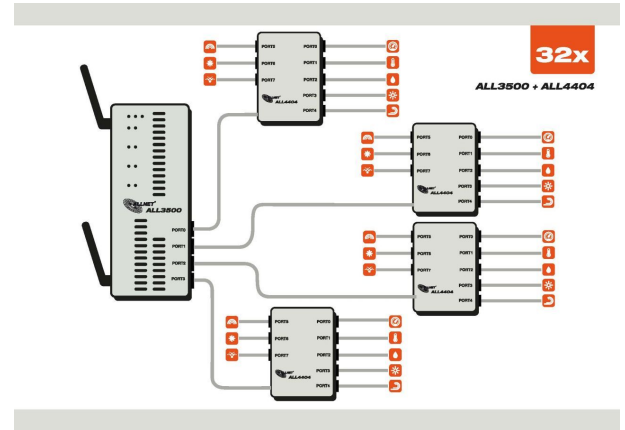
32x

ALL3500 + ALL4404

PORT5
PORT6
PORT7
PORT0
PORT1
PORT2
PORT3
PORT4
ALLNET ALL4404

PORT5
PORT6
PORT7
PORT0
PORT1
PORT2
PORT3
PORT4
ALLNET ALL4404

ALLNET ALL3500
PORT0
PORT1
PORT2
PORT3

PORT5
PORT6
PORT7
PORT0
PORT1
PORT2
PORT3
PORT4
ALLNET ALL4404

PORT5
PORT6
PORT7
PORT0
PORT1
PORT2
PORT3
PORT4
ALLNET ALL4404